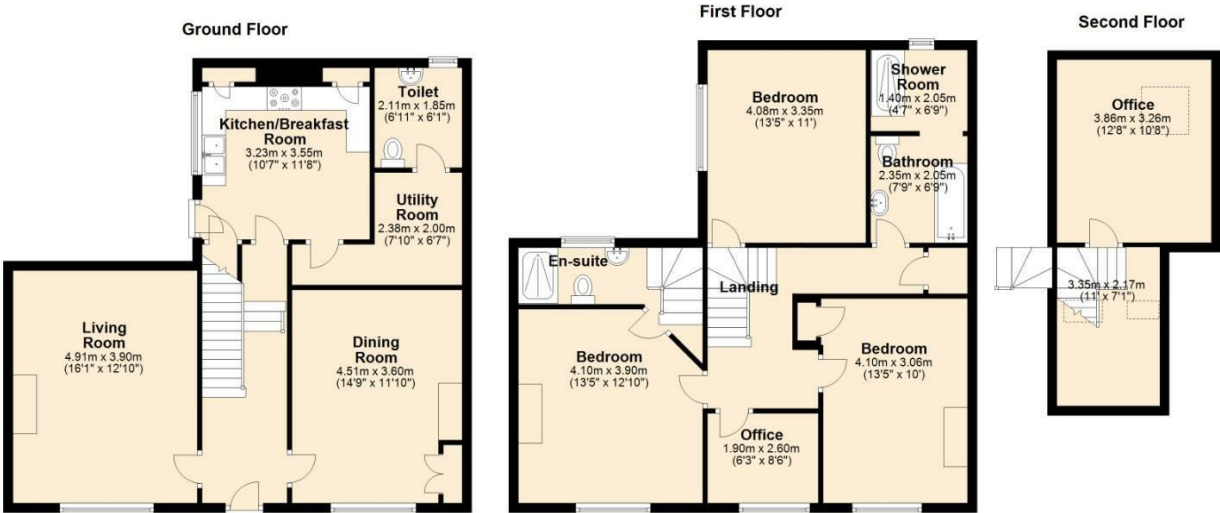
Ground Floor

Kitchen/Breakfast Room
3.23m x 3.55m
(10'7" x 11'8")

Toilet
2.11m x 1.85m
(6'11" x 6'1")

Utility Room
2.38m x 2.00m
(7'10" x 6'7")

Living Room
4.91m x 3.90m
(16'1" x 12'10")

Dining Room
4.51m x 3.60m
(14'9" x 11'10")

First Floor

Bedroom
4.08m x 3.35m
(13'5" x 11')

Shower Room
1.40m x 2.05m
(4'7" x 6'9")

Bathroom
2.35m x 2.05m
(7'9" x 6'9")

En-suite

Landing

Bedroom
4.10m x 3.90m
(13'5" x 12'10")

Bedroom
4.10m x 3.06m
(13'5" x 10')

Office
1.90m x 2.60m
(6'3" x 8'6")

Second Floor

Office
3.86m x 3.26m
(12'8" x 10'8")

3.35m x 2.17m
(11' x 7'1")